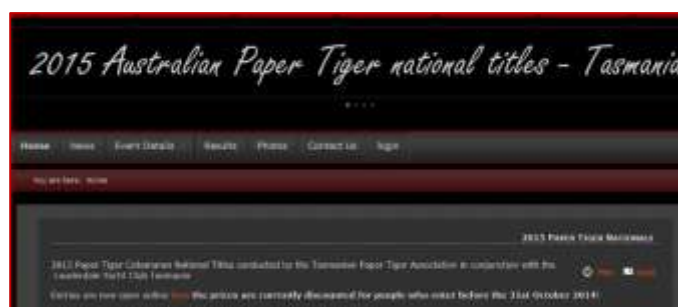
2015 Australian Paper Tiger national titles - Tasmania

Home News Event Details Results Photos Contact Us login

You are here: Home

2015 Paper Tiger Nationals

2015 Paper Tiger Catamaran National Titles conducted by the Tasmanian Paper Tiger Association in conjunction with the Lauderdale Yacht Club Tasmania

Entries are now open online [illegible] the prices are currently discounted for people who enter before the 31st October 2014!